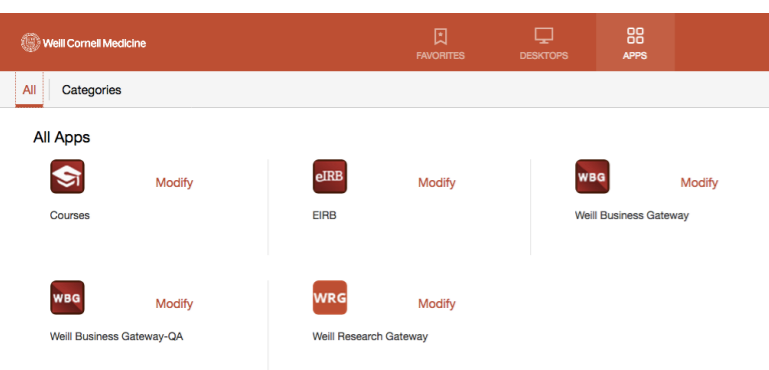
Weill Cornell Medicine

FAVORITES DESKTOPS APPS

All Categories

All Apps

Modify
Courses

eIRB
Modify
EIRB

WBG
Modify
Weill Business Gateway

WBG
Modify
Weill Business Gateway-QA

WRG
Modify
Weill Research Gateway